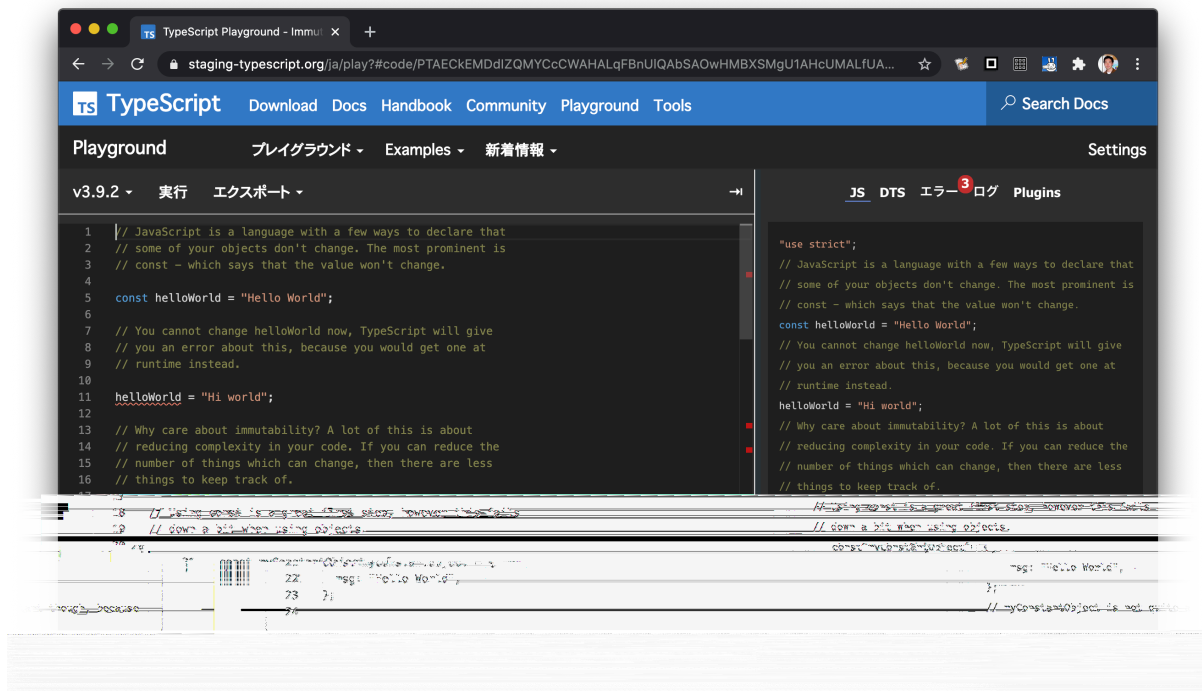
TypeScript Playground - Immu ×
staging-typescript.org/ja/play?#code/PTAECkEMDdIZQMYCcCWAHALqFBnUlQAbSAOwHMBXSMgU1AHcUMALfUA...

TypeScript Download Docs Handbook Community Playground Tools Search Docs

Playground プレイグラウンド Examples 新着情報 Settings

v3.9.2 実行 エクスポート

JS DTS エラー 3 ログ Plugins

1 // JavaScript is a language with a few ways to declare that
2 // some of your objects don't change. The most prominent is
3 // const - which says that the value won't change.
4
5 const helloWorld = "Hello World";
6
7 // You cannot change helloWorld now, TypeScript will give
8 // you an error about this, because you would get one at
9 // runtime instead.
10
11 helloWorld = "Hi world";
12
13 // Why care about immutability? A lot of this is about
14 // reducing complexity in your code. If you can reduce the
15 // number of things which can change, then there are less
16 // things to keep track of.
17
18 // Using const is a great first step, however this fails
19 // down a bit when using objects.
20
21 const myConstantObject = {
22 msg: "Hello World",
23 };
24

"use strict";
// JavaScript is a language with a few ways to declare that
// some of your objects don't change. The most prominent is
// const - which says that the value won't change.
const helloWorld = "Hello World";
// You cannot change helloWorld now, TypeScript will give
// you an error about this, because you would get one at
// runtime instead.
helloWorld = "Hi world";
// Why care about immutability? A lot of this is about
// reducing complexity in your code. If you can reduce the
// number of things which can change, then there are less
// things to keep track of.
// Using const is a great first step, however this fails
// down a bit when using objects.
const myConstantObject = {
msg: "Hello World",
};
// myConstantObject is not quite